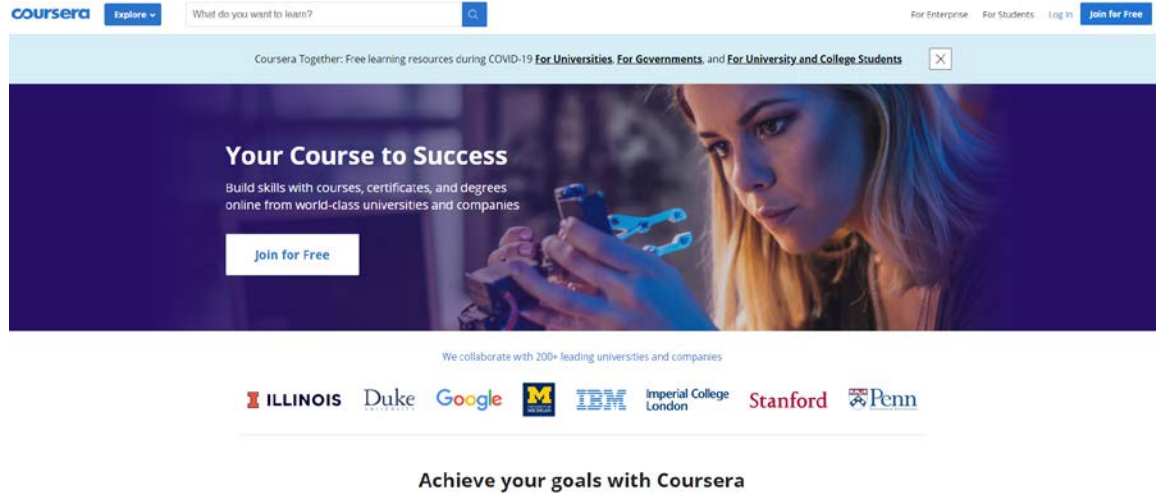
coursera Explore

What do you want to learn?

For Enterprise For Students Log In Join for Free

Coursera Together: Free learning resources during COVID-19 For Universities, For Governments, and For University and College Students

Your Course to Success

Build skills with courses, certificates, and degrees online from world-class universities and companies

Join for Free

We collaborate with 200+ leading universities and companies

ILLINOIS Duke Google M IBM Imperial College London Stanford Penn

Achieve your goals with Coursera